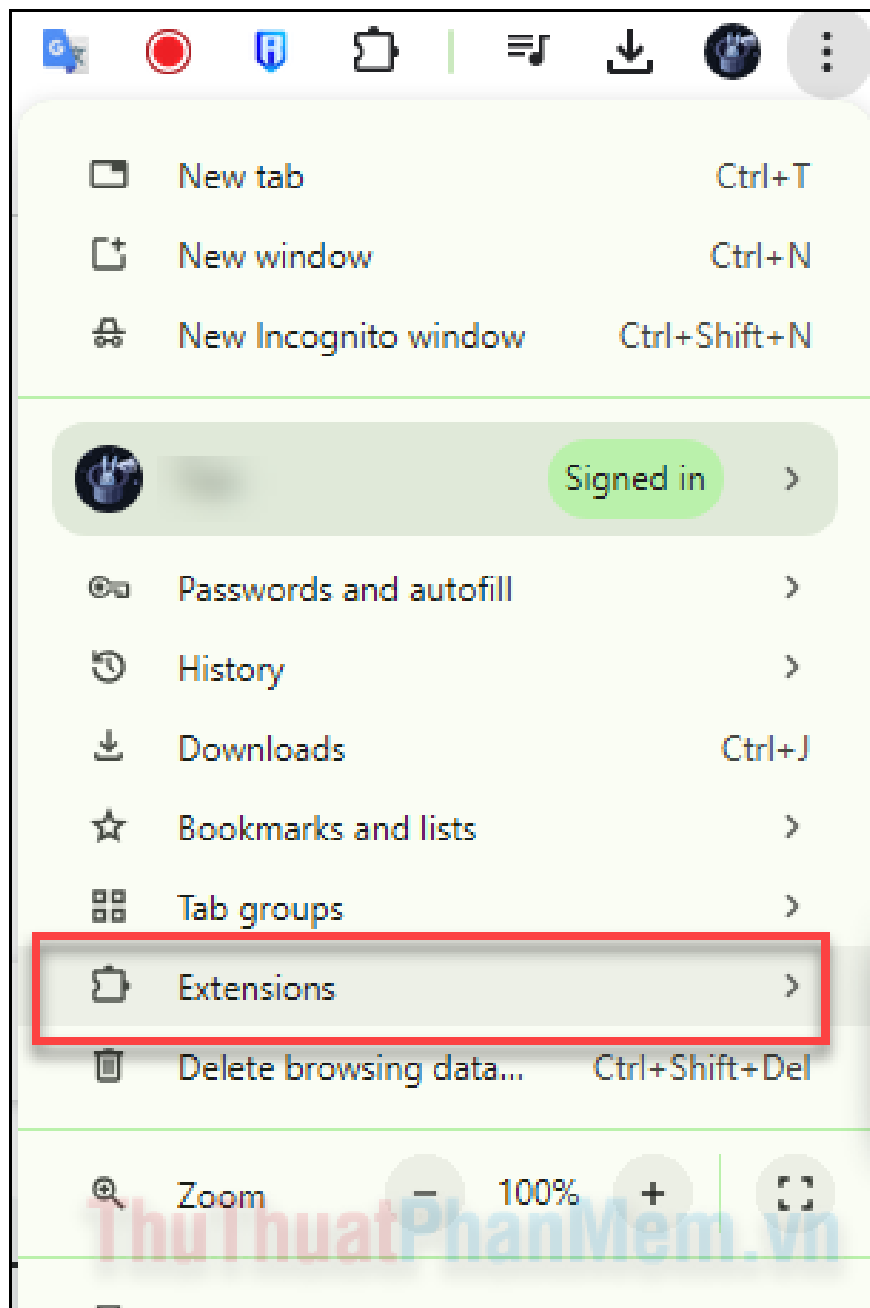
New tab Ctrl+T
New window Ctrl+N
New Incognito window Ctrl+Shift+N

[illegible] Signed in >

Passwords and autofill >
History >
Downloads Ctrl+J
Bookmarks and lists >
Tab groups >
Extensions >
Delete browsing data... Ctrl+Shift+Del

Zoom − 100% +

ThuThuatPhanMem.vn